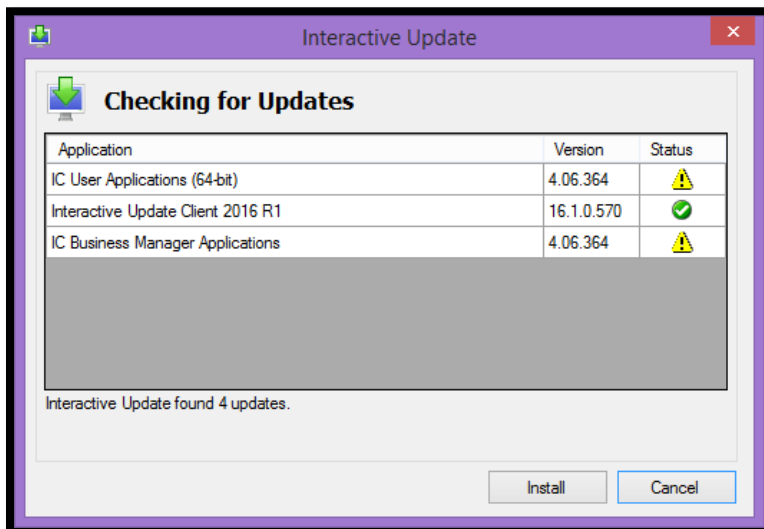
Interactive Update

Checking for Updates

| Application | Version | Status |
|---|---|---|
| IC User Applications (64-bit) | 4.06.364 | |
| Interactive Update Client 2016 R1 | 16.1.0.570 | |
| IC Business Manager Applications | 4.06.364 | |

Interactive Update found 4 updates.

Install

Cancel